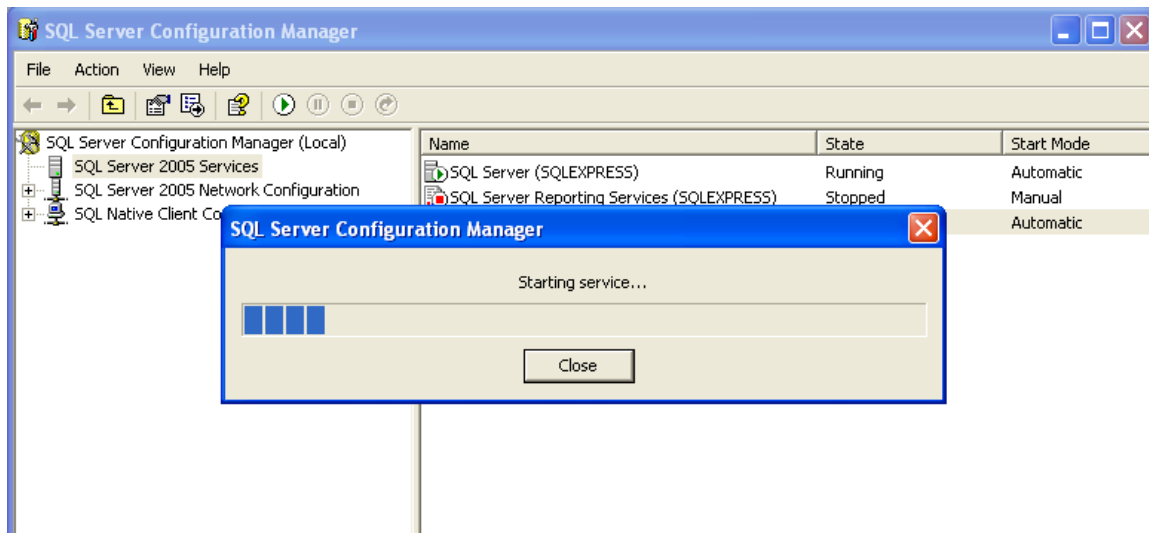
SQL Server Configuration Manager

File Action View Help

SQL Server Configuration Manager (Local)
SQL Server 2005 Services
SQL Server 2005 Network Configuration
SQL Native Client Co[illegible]

| Name | State | Start Mode |
|---|---|---|
| SQL Server (SQLEXPRESS) | Running | Automatic |
| SQL Server Reporting Services (SQLEXPRESS) | Stopped | Manual |
| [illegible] | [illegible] | Automatic |

SQL Server Configuration Manager

Starting service...

Close